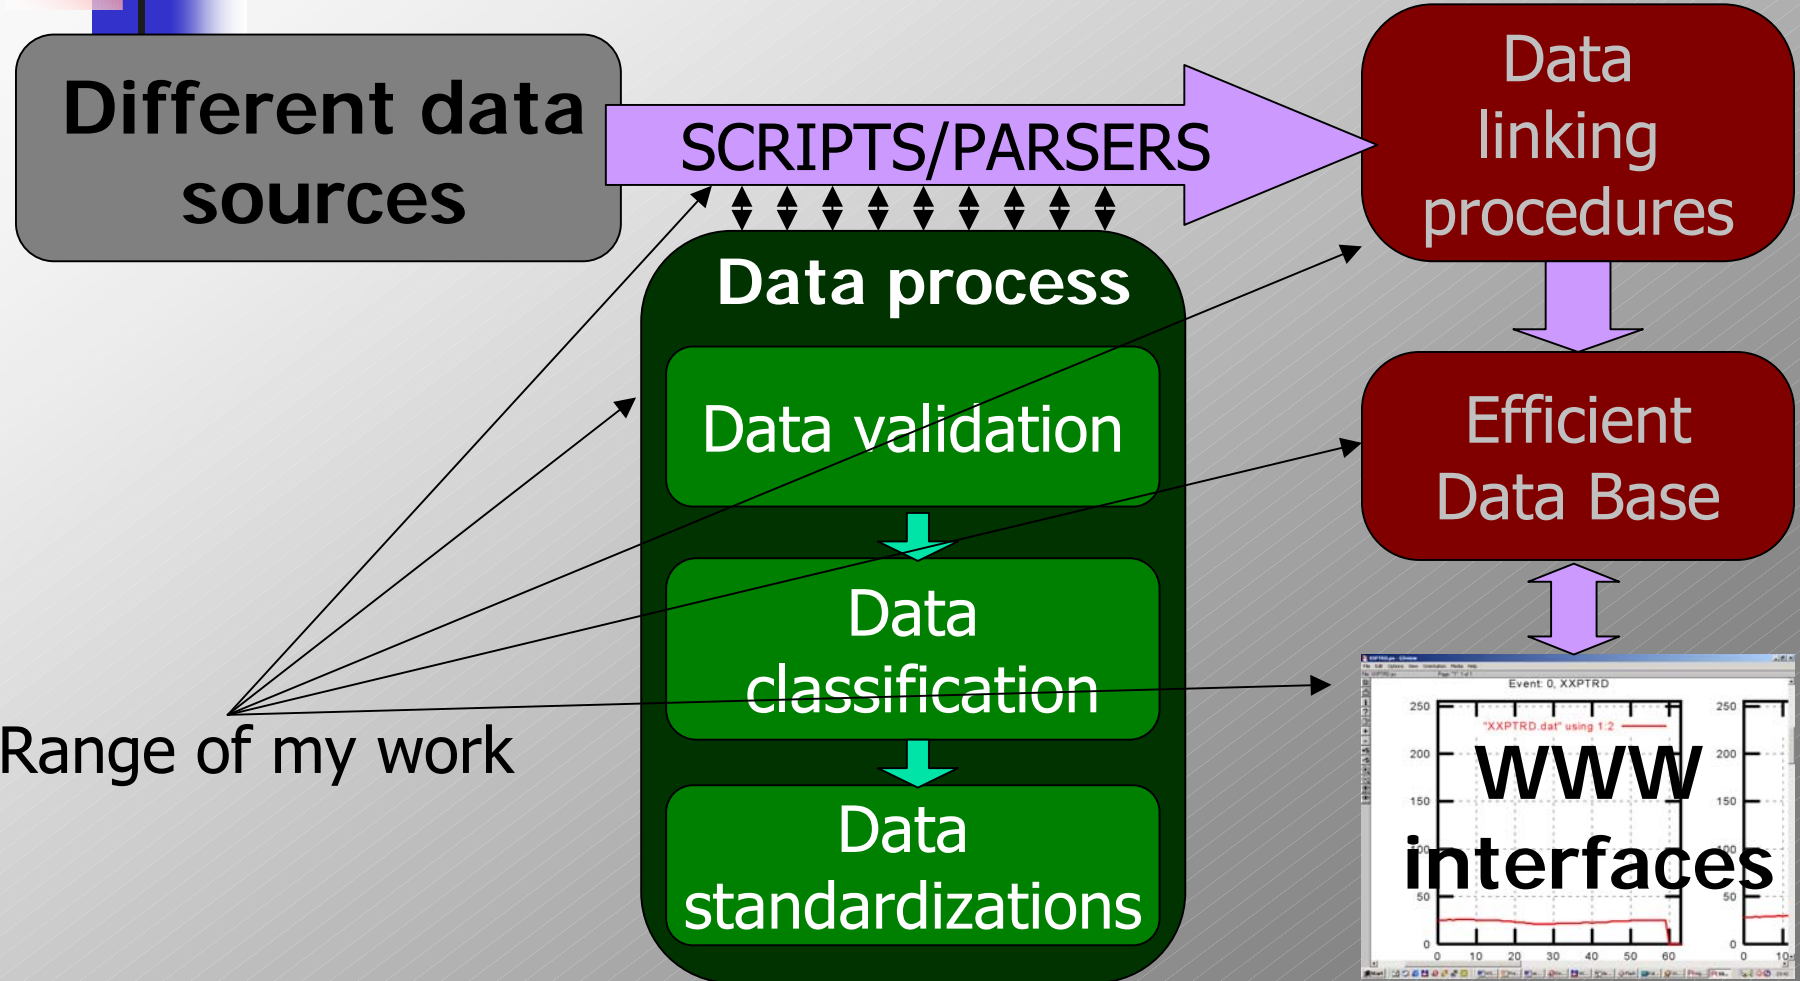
Different data sources

SCRIPTS/PARSERS

Data linking procedures

Data process

Data validation

Data classification

Data standardizations

Efficient Data Base

Range of my work

Event: 0, XXPTRD

"XXPTRD.dat" using 1:2

250
200
150
50
0

0 10 20 30 40 50 60

250
200
150
100
50
0

WWW interfaces